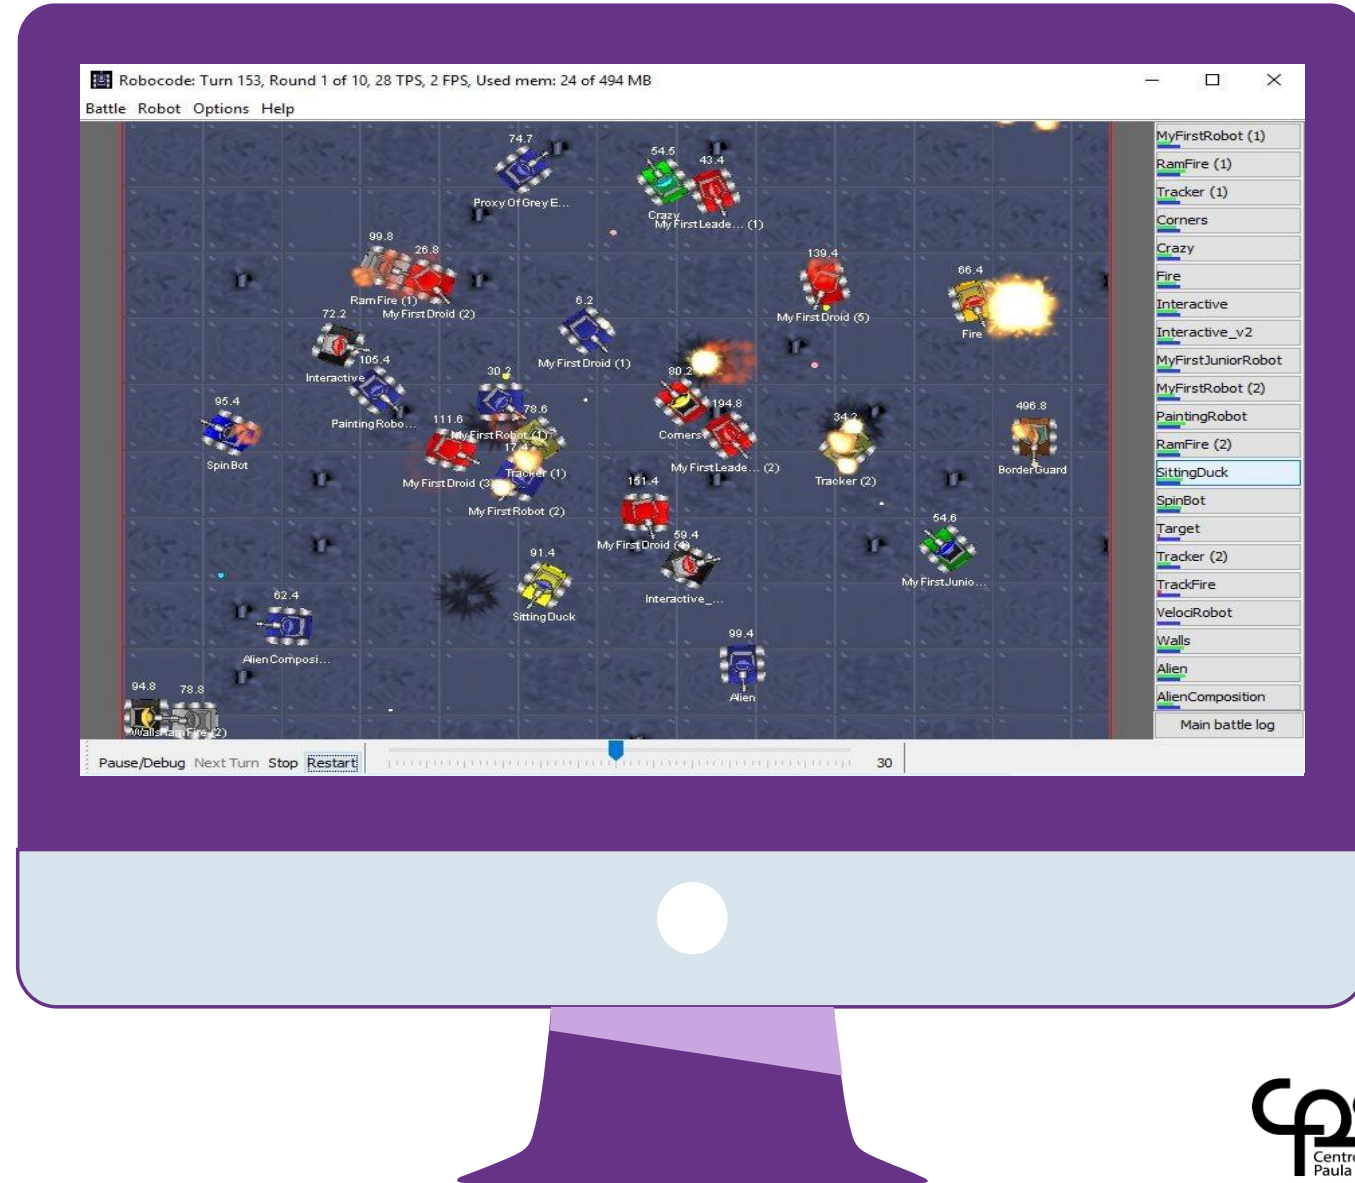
Robocode: Turn 153, Round 1 of 10, 28 TPS, 2 FPS, Used mem: 24 of 494 MB

Battle Robot Options Help

74.7
ProxyOfGreyE...
54.5
43.4
Crazy
My First Leade... (1)
99.8
26.8
RamFire (1)
My First Droid (2)
139.4
My First Droid (5)
66.4
Fire
72.2
Interactive
6.2
My First Droid (1)
105.4
Painting Robo...
30.2
80.2
95.4
SpinBot
111.6
My First Robot (1)
78.6
194.8
Corners
34.2
496.8
BorderGuard
17.4
Tracker (1)
My First Droid (3)
My First Leade... (2)
Tracker (2)
151.4
My First Robot (2)
My First Droid (4)
59.4
54.6
My First Junio...
91.4
Sitting Duck
Interactive_...
62.4
Alien Composi...
99.4
Alien
94.8
78.8
Walls RamFire (2)

MyFirstRobot (1)
RamFire (1)
Tracker (1)
Corners
Crazy
Fire
Interactive
Interactive_v2
MyFirstJuniorRobot
MyFirstRobot (2)
PaintingRobot
RamFire (2)
SittingDuck
SpinBot
Target
Tracker (2)
TrackFire
VelociRobot
Walls
Alien
AlienComposition
Main battle log

Pause/Debug Next Turn Stop Restart
30

Centr
Paula